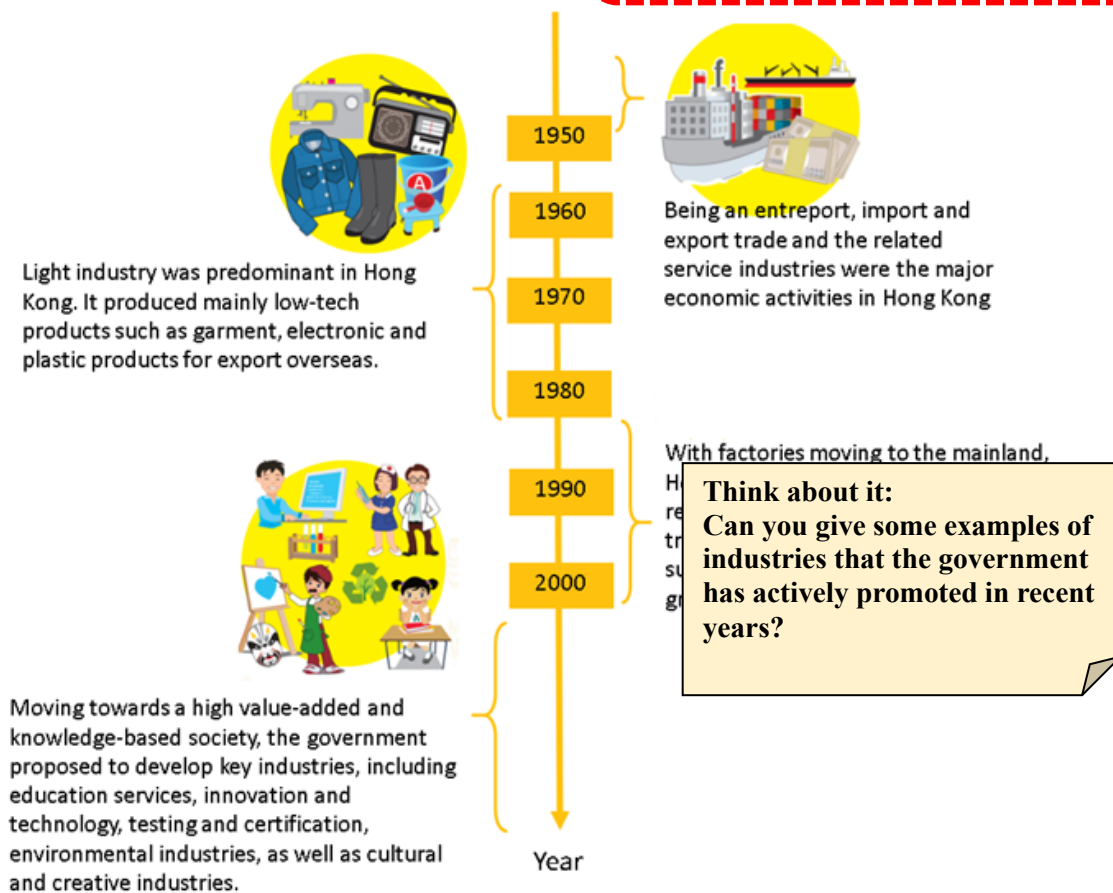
1950

1960

1970

1980

1990

2000

Year

Being an entreport, import and export trade and the related service industries were the major economic activities in Hong Kong

Light industry was predominant in Hong Kong. It produced mainly low-tech products such as garment, electronic and plastic products for export overseas.

With factories moving to the mainland, H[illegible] re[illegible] tr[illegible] su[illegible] g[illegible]

Think about it:
Can you give some examples of industries that the government has actively promoted in recent years?

Moving towards a high value-added and knowledge-based society, the government proposed to develop key industries, including education services, innovation and technology, testing and certification, environmental industries, as well as cultural and creative industries.